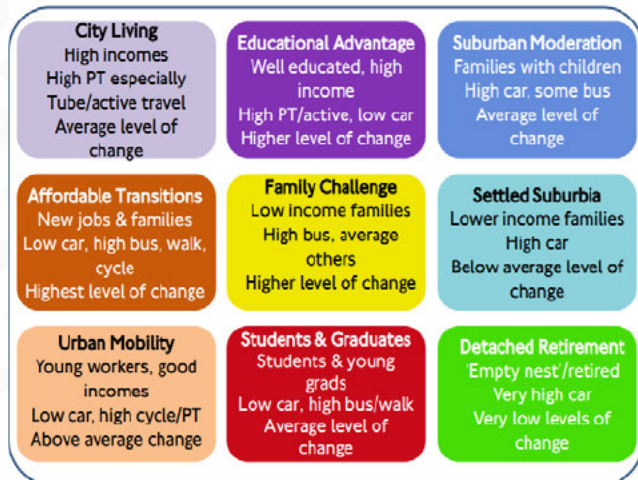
City Living
High incomes
High PT especially Tube/active travel
Average level of change

Educational Advantage
Well educated, high income
High PT/active, low car
Higher level of change

Suburban Moderation
Families with children
High car, some bus
Average level of change

Affordable Transitions
New jobs & families
Low car, high bus, walk, cycle
Highest level of change

Family Challenge
Low income families
High bus, average others
Higher level of change

Settled Suburbia
Lower income families
High car
Below average level of change

Urban Mobility
Young workers, good incomes
Low car, high cycle/PT
Above average change

Students & Graduates
Students & young grads
Low car, high bus/walk
Average level of change

Detached Retirement
'Empty nest'/retired
Very high car
Very low levels of change